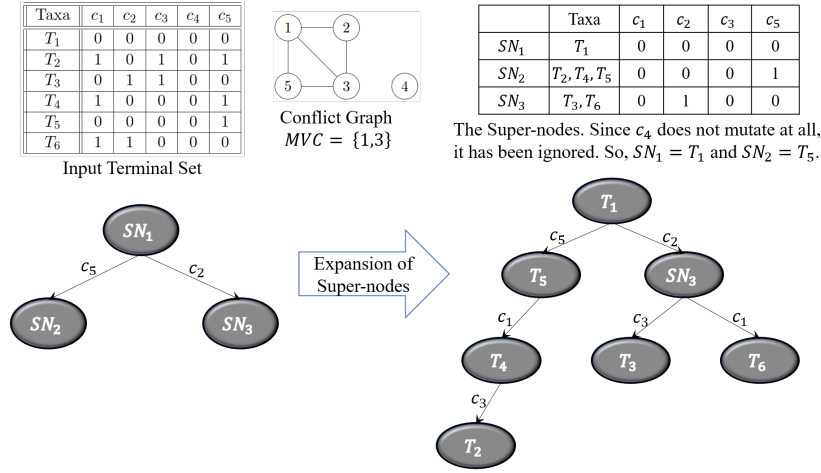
| Taxa | $c_1$ | $c_2$ | $c_3$ | $c_4$ | $c_5$ |
|---|---|---|---|---|---|
| $T_1$ | 0 | 0 | 0 | 0 | 0 |
| $T_2$ | 1 | 0 | 1 | 0 | 1 |
| $T_3$ | 0 | 1 | 1 | 0 | 0 |
| $T_4$ | 1 | 0 | 0 | 0 | 1 |
| $T_5$ | 0 | 0 | 0 | 0 | 1 |
| $T_6$ | 1 | 1 | 0 | 0 | 0 |

Input Terminal Set

1 2 5 3 4

Conflict Graph
$MVC = \{1,3\}$

| | Taxa | $c_1$ | $c_2$ | $c_3$ | $c_5$ |
|---|---|---|---|---|---|
| $SN_1$ | $T_1$ | 0 | 0 | 0 | 0 |
| $SN_2$ | $T_2, T_4, T_5$ | 0 | 0 | 0 | 1 |
| $SN_3$ | $T_3, T_6$ | 0 | 1 | 0 | 0 |

The Super-nodes. Since $c_4$ does not mutate at all, it has been ignored. So, $SN_1 = T_1$ and $SN_2 = T_5$.

$SN_1$
$c_5$ $c_2$
$SN_2$ $SN_3$

Expansion of Super-nodes

$T_1$
$c_5$ $c_2$
$T_5$ $SN_3$
$c_1$ $c_3$ $c_1$
$T_4$ $T_3$ $T_6$
$c_3$
$T_2$